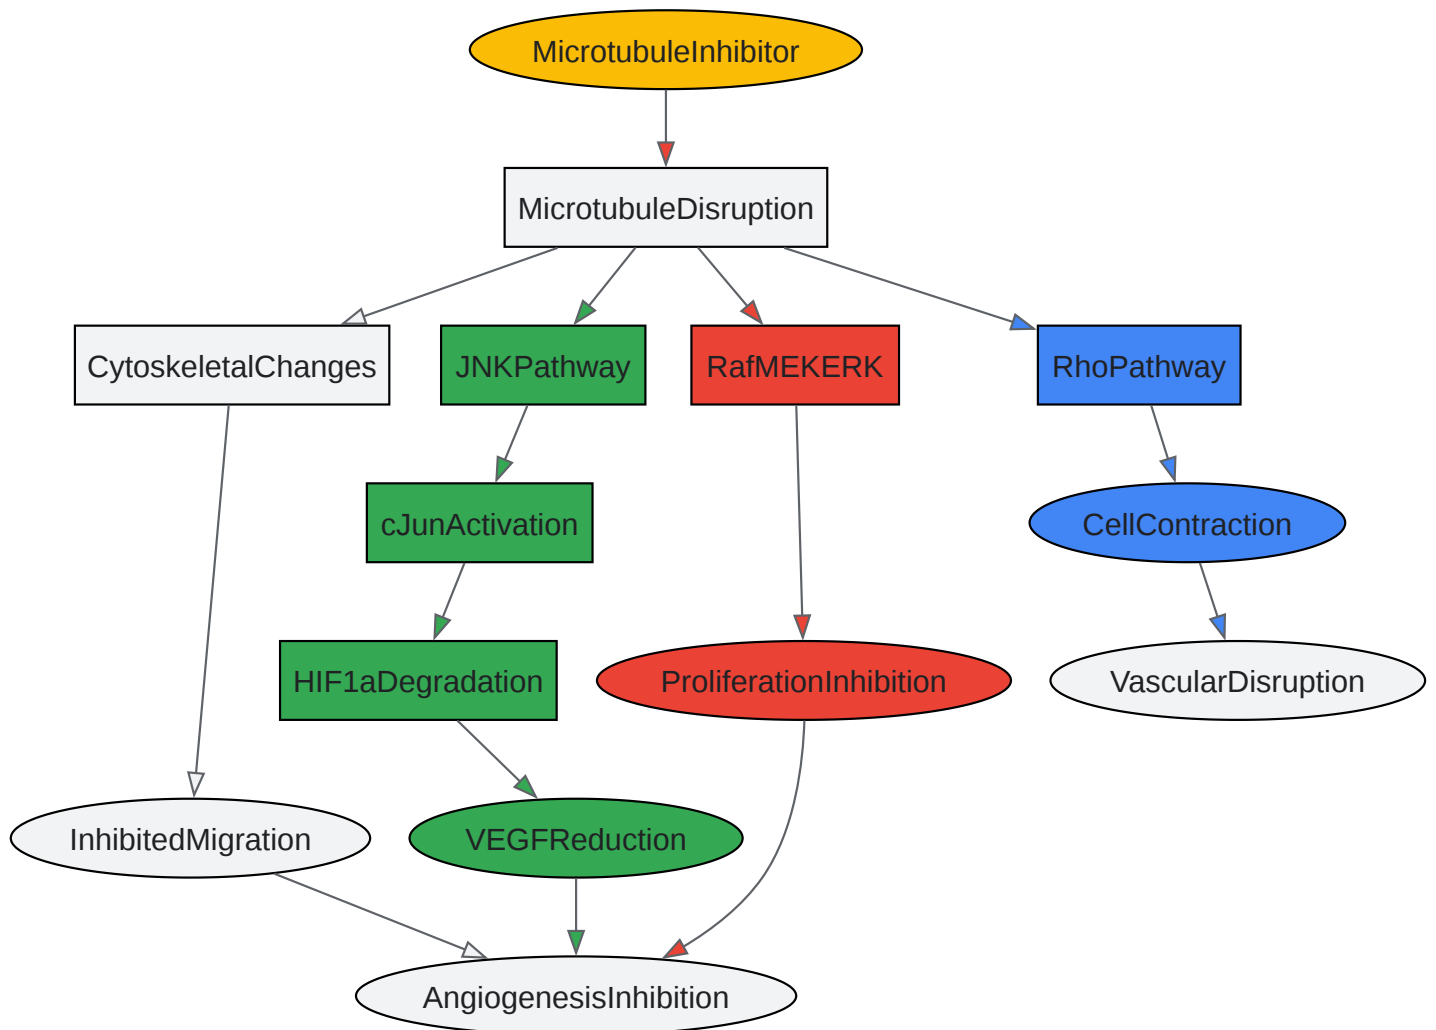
MicrotubuleInhibitor

MicrotubuleDisruption

CytoskeletalChanges

JNKPathway

RafMEKERK

RhoPathway

cJunActivation

CellContraction

HIF1aDegradation

ProliferationInhibition

VascularDisruption

InhibitedMigration

VEGFReduction

AngiogenesisInhibition